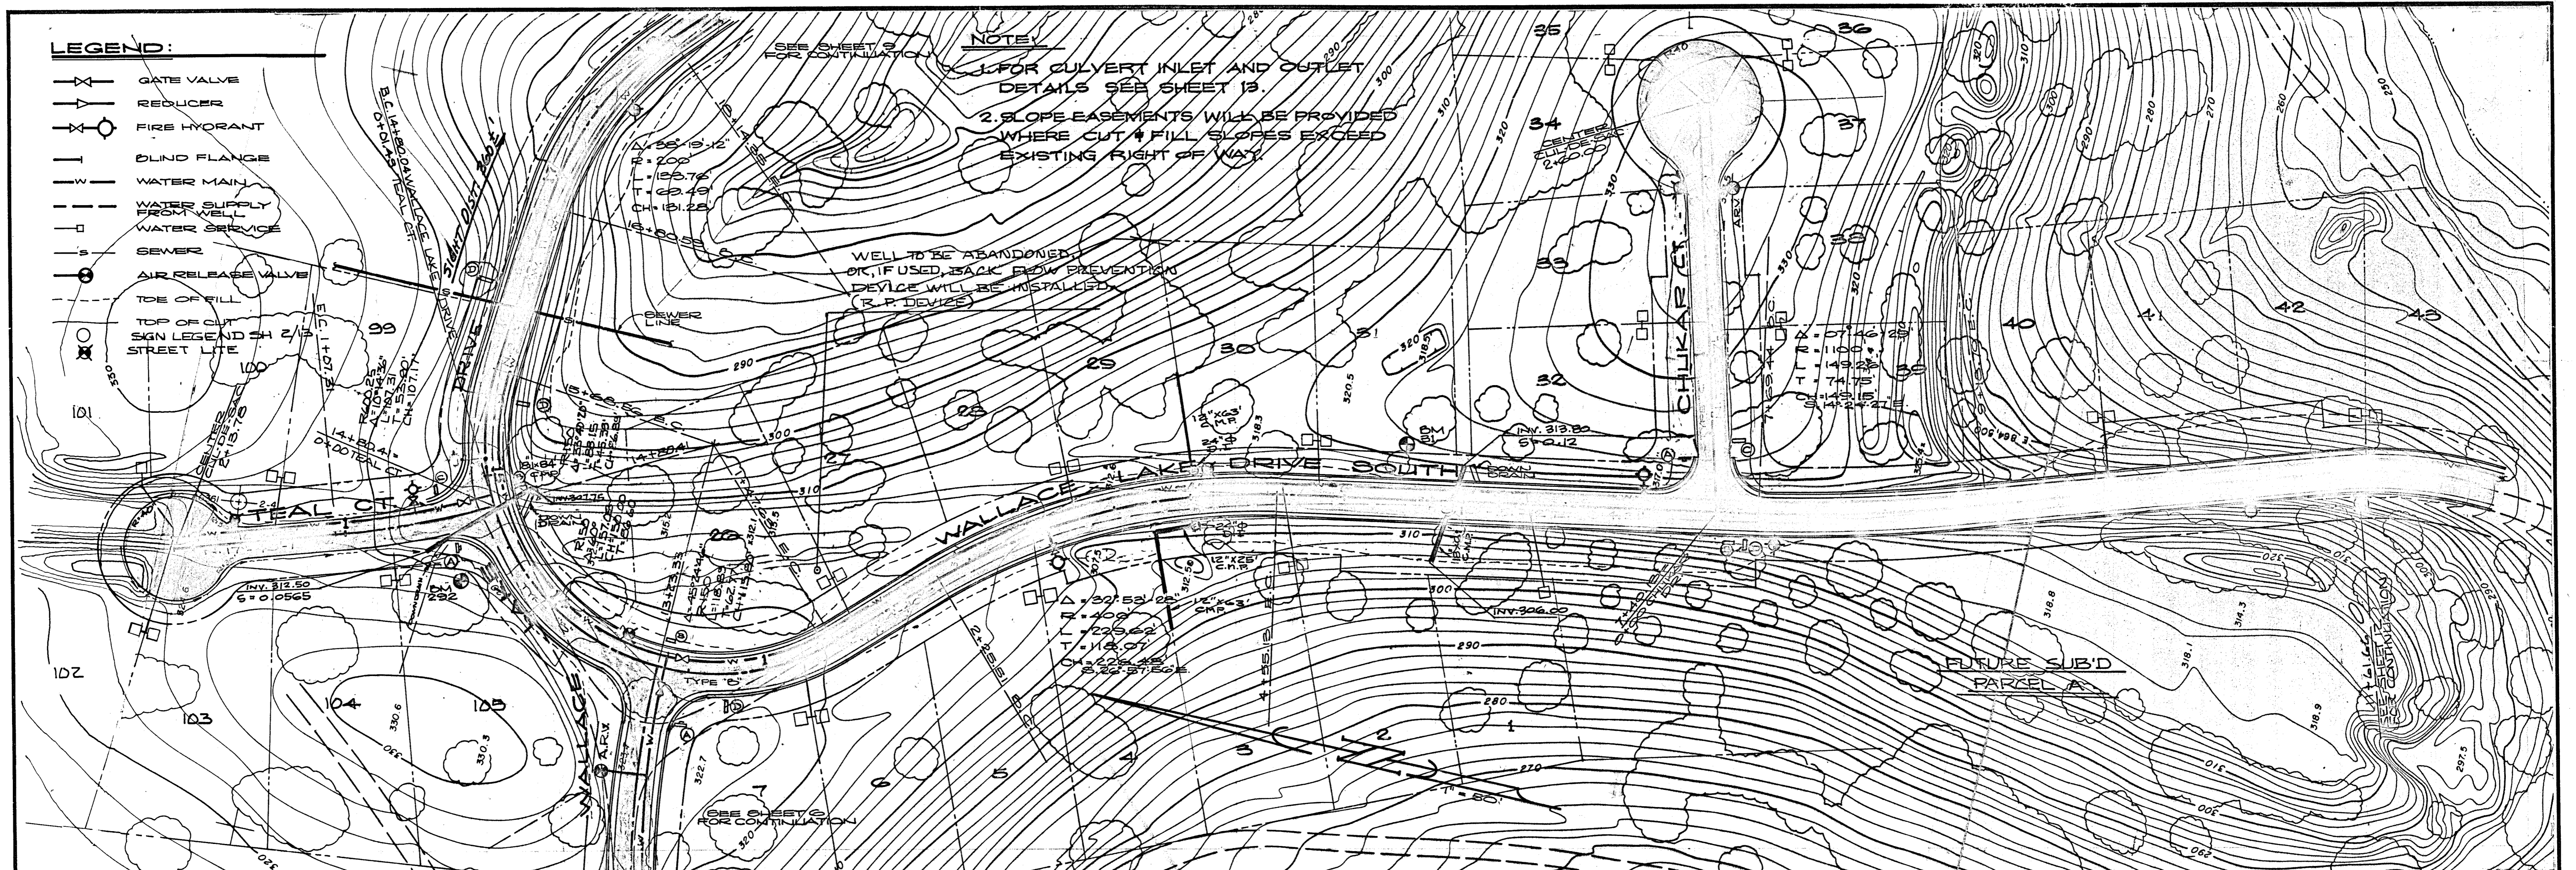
LEGEND:
GATE VALVE
REDUCER
FIRE HYDRANT
BLIND FLANGE
WATER MAIN
WATER SUPPLY FROM WELL
WATER SERVICE
SEWER
AIR RELEASE VALVE
TOE OF FILL
TOP OF CUT
SIGN LEGEND SH 2/13
STREET LITE

SEE SHEET 9 FOR CONTINUATION

NOTE:
1. FOR CULVERT INLET AND OUTLET DETAILS SEE SHEET 13.
2. SLOPE EASEMENTS WILL BE PROVIDED WHERE CUT & FILL SLOPES EXCEED EXISTING RIGHT OF WAY.

WELL TO BE ABANDONED, OR, IF USED, BACK FLOW PREVENTION DEVICE WILL BE INSTALLED. (R. P. DEVICE)

$\Delta = 38°19'12"$
R = 200'
L = 133.76'
T = 69.49'
CH = 131.28'

SIGHT DIST. EASE'T

B.C. 14+80.04 WALLACE LAKE DR. 0+01.45 TEAL CT.

14+80.41 0+00 TEAL CT.

CENTER CUL-DE-SAC 2+13.75

SEWER LINE

TEAL CT.

WALLACE LAKE DRIVE SOUTH

DRIVE

WALLACE

CHUKAR CT.

CENTER CUL-DE-SAC 2+40.00

$\Delta = 07°46'29"$
R = 1100'
L = 149.25'
T = 74.75'
CH = 149.15'
S 14°24'27" E

$\Delta = 32°52'28"$
R = 400'
L = 229.62'
T = 118.07'
CH = 226.48'
S 26°57'56" E

12" x 63' C.M.P.
12" x 25' C.M.P.
INV. 313.80
S = 0.12
INV. 312.50
S = 0.0565
INV. 306.00
BM 51
BM 292
DOWN DRAIN
TYPE 'C'
A.R.V.
ARV

FUTURE SUB'D PARCEL A

SEE SHEET 6 FOR CONTINUATION
SEE SHEET 12 FOR CONTINUATION

27 28 29 30 31 32 33 34 35 36 37 38 39 40 41 42 43
99 100 101 102 103 104 105
1 2 3 4 5 6 7

290 300 310 320 330 280 270 260 250